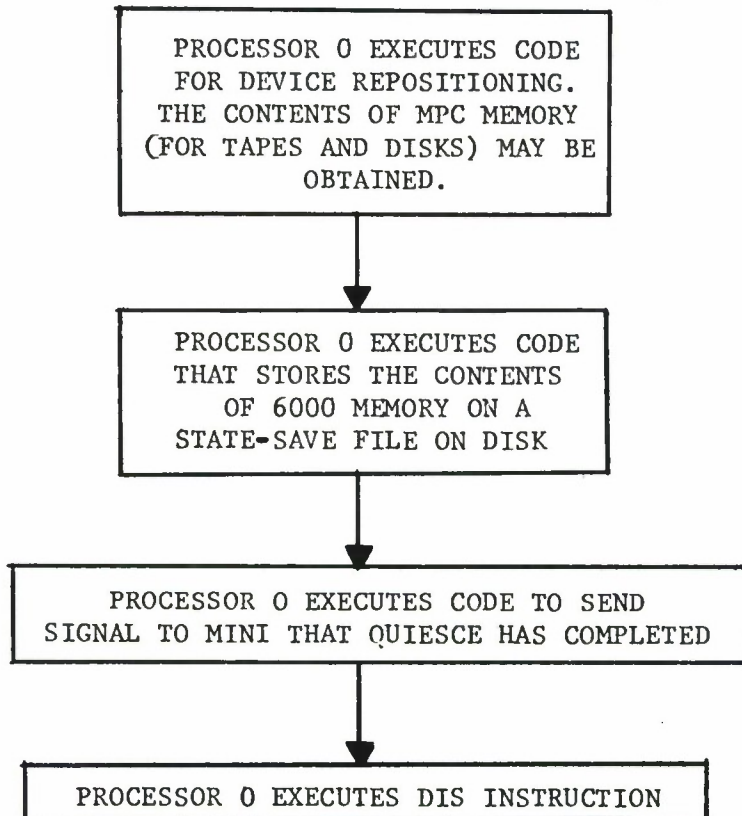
PROCESSOR 0 EXECUTES CODE FOR DEVICE REPOSITIONING. THE CONTENTS OF MPC MEMORY (FOR TAPES AND DISKS) MAY BE OBTAINED.

PROCESSOR 0 EXECUTES CODE THAT STORES THE CONTENTS OF 6000 MEMORY ON A STATE-SAVE FILE ON DISK

PROCESSOR 0 EXECUTES CODE TO SEND SIGNAL TO MINI THAT QUIESCE HAS COMPLETED

PROCESSOR 0 EXECUTES DIS INSTRUCTION